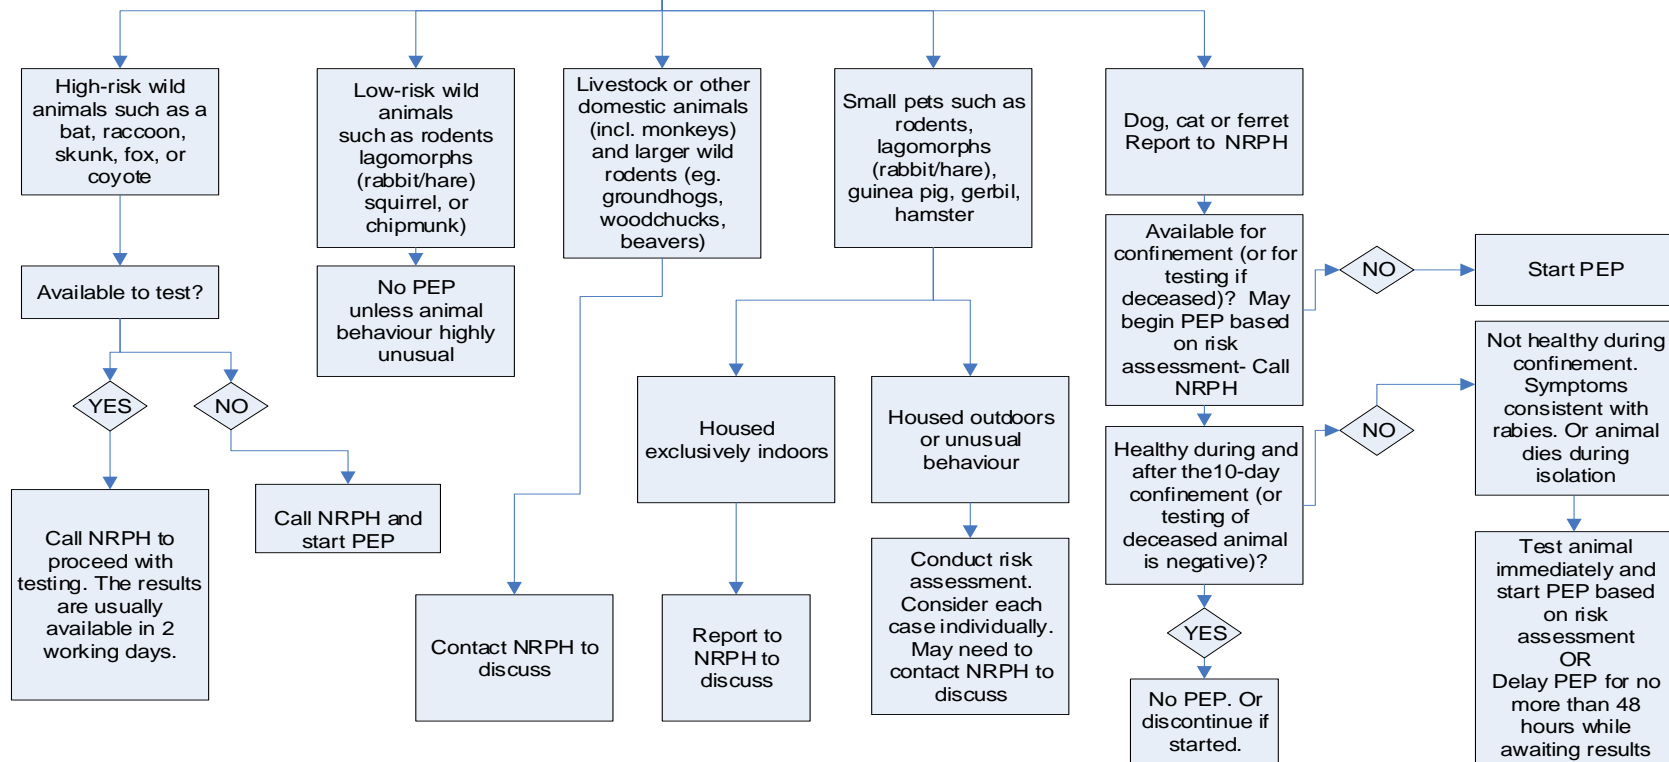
High-risk wild animals such as a bat, raccoon, skunk, fox, or coyote

Available to test?

YES

NO

Call NRPH to proceed with testing. The results are usually available in 2 working days.

Call NRPH and start PEP

Low-risk wild animals such as rodents lagomorphs (rabbit/hare) squirrel, or chipmunk)

No PEP unless animal behaviour highly unusual

Livestock or other domestic animals (incl. monkeys) and larger wild rodents (eg. groundhogs, woodchucks, beavers)

Contact NRPH to discuss

Small pets such as rodents, lagomorphs (rabbit/hare), guinea pig, gerbil, hamster

Housed exclusively indoors

Report to NRPH to discuss

Housed outdoors or unusual behaviour

Conduct risk assessment. Consider each case individually. May need to contact NRPH to discuss

Dog, cat or ferret Report to NRPH

Available for confinement (or for testing if deceased)? May begin PEP based on risk assessment- Call NRPH

NO

Start PEP

Healthy during and after the10-day confinement (or testing of deceased animal is negative)?

NO

Not healthy during confinement. Symptoms consistent with rabies. Or animal dies during isolation

YES

No PEP. Or discontinue if started.

Test animal immediately and start PEP based on risk assessment OR Delay PEP for no more than 48 hours while awaiting results